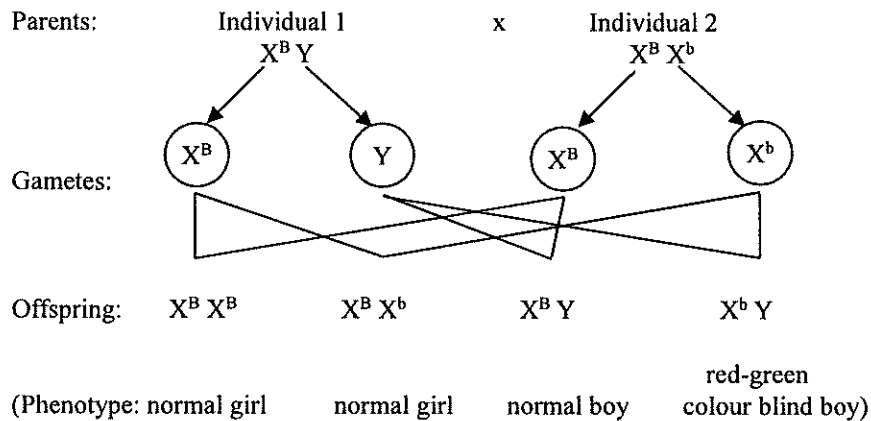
Parents: Individual 1 x Individual 2

$X^B Y$ $X^B X^b$

Gametes: $X^B$ $Y$ $X^B$ $X^b$

Offspring: $X^B X^B$ $X^B X^b$ $X^B Y$ $X^b Y$

(Phenotype: normal girl normal girl normal boy red-green colour blind boy)